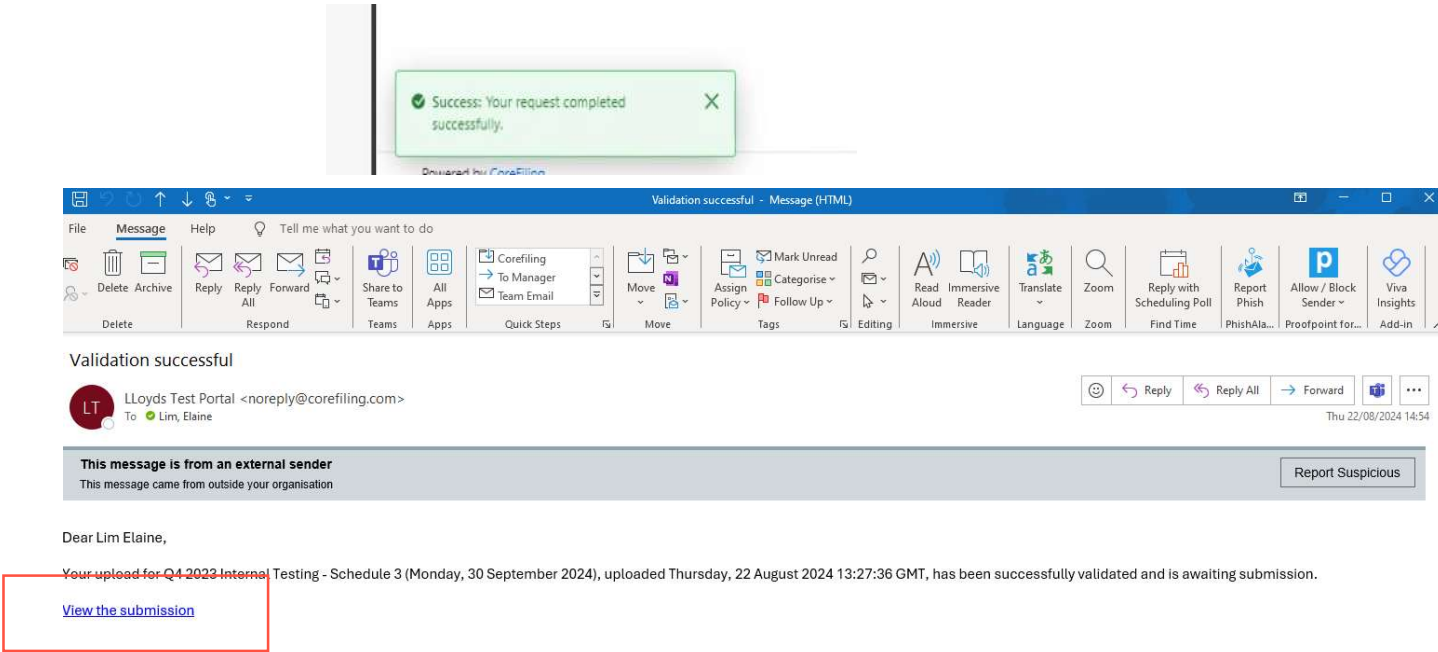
Success: Your request completed successfully.

Powered by CoreFiling

Validation successful - Message (HTML)

File Message Help Tell me what you want to do

Delete Archive
Delete

Reply Reply All Forward
Respond

Share to Teams
Teams

All Apps
Apps

Corefiling
To Manager
Team Email
Quick Steps

Move
Move

Assign Policy
Mark Unread
Categorise
Follow Up
Tags

Editing

Read Aloud Immersive Reader
Immersive

Translate
Language

Zoom
Zoom

Reply with Scheduling Poll
Find Time

Report Phish
PhishAla...

Allow / Block Sender
Proofpoint for...

Viva Insights
Add-in

Validation successful

LT LLoyds Test Portal <noreply@corefiling.com>
To Lim, Elaine

Reply Reply All Forward

Thu 22/08/2024 14:54

This message is from an external sender
This message came from outside your organisation

Report Suspicious

Dear Lim Elaine,

Your upload for Q4 2023 Internal Testing - Schedule 3 (Monday, 30 September 2024), uploaded Thursday, 22 August 2024 13:27:36 GMT, has been successfully validated and is awaiting submission.

View the submission